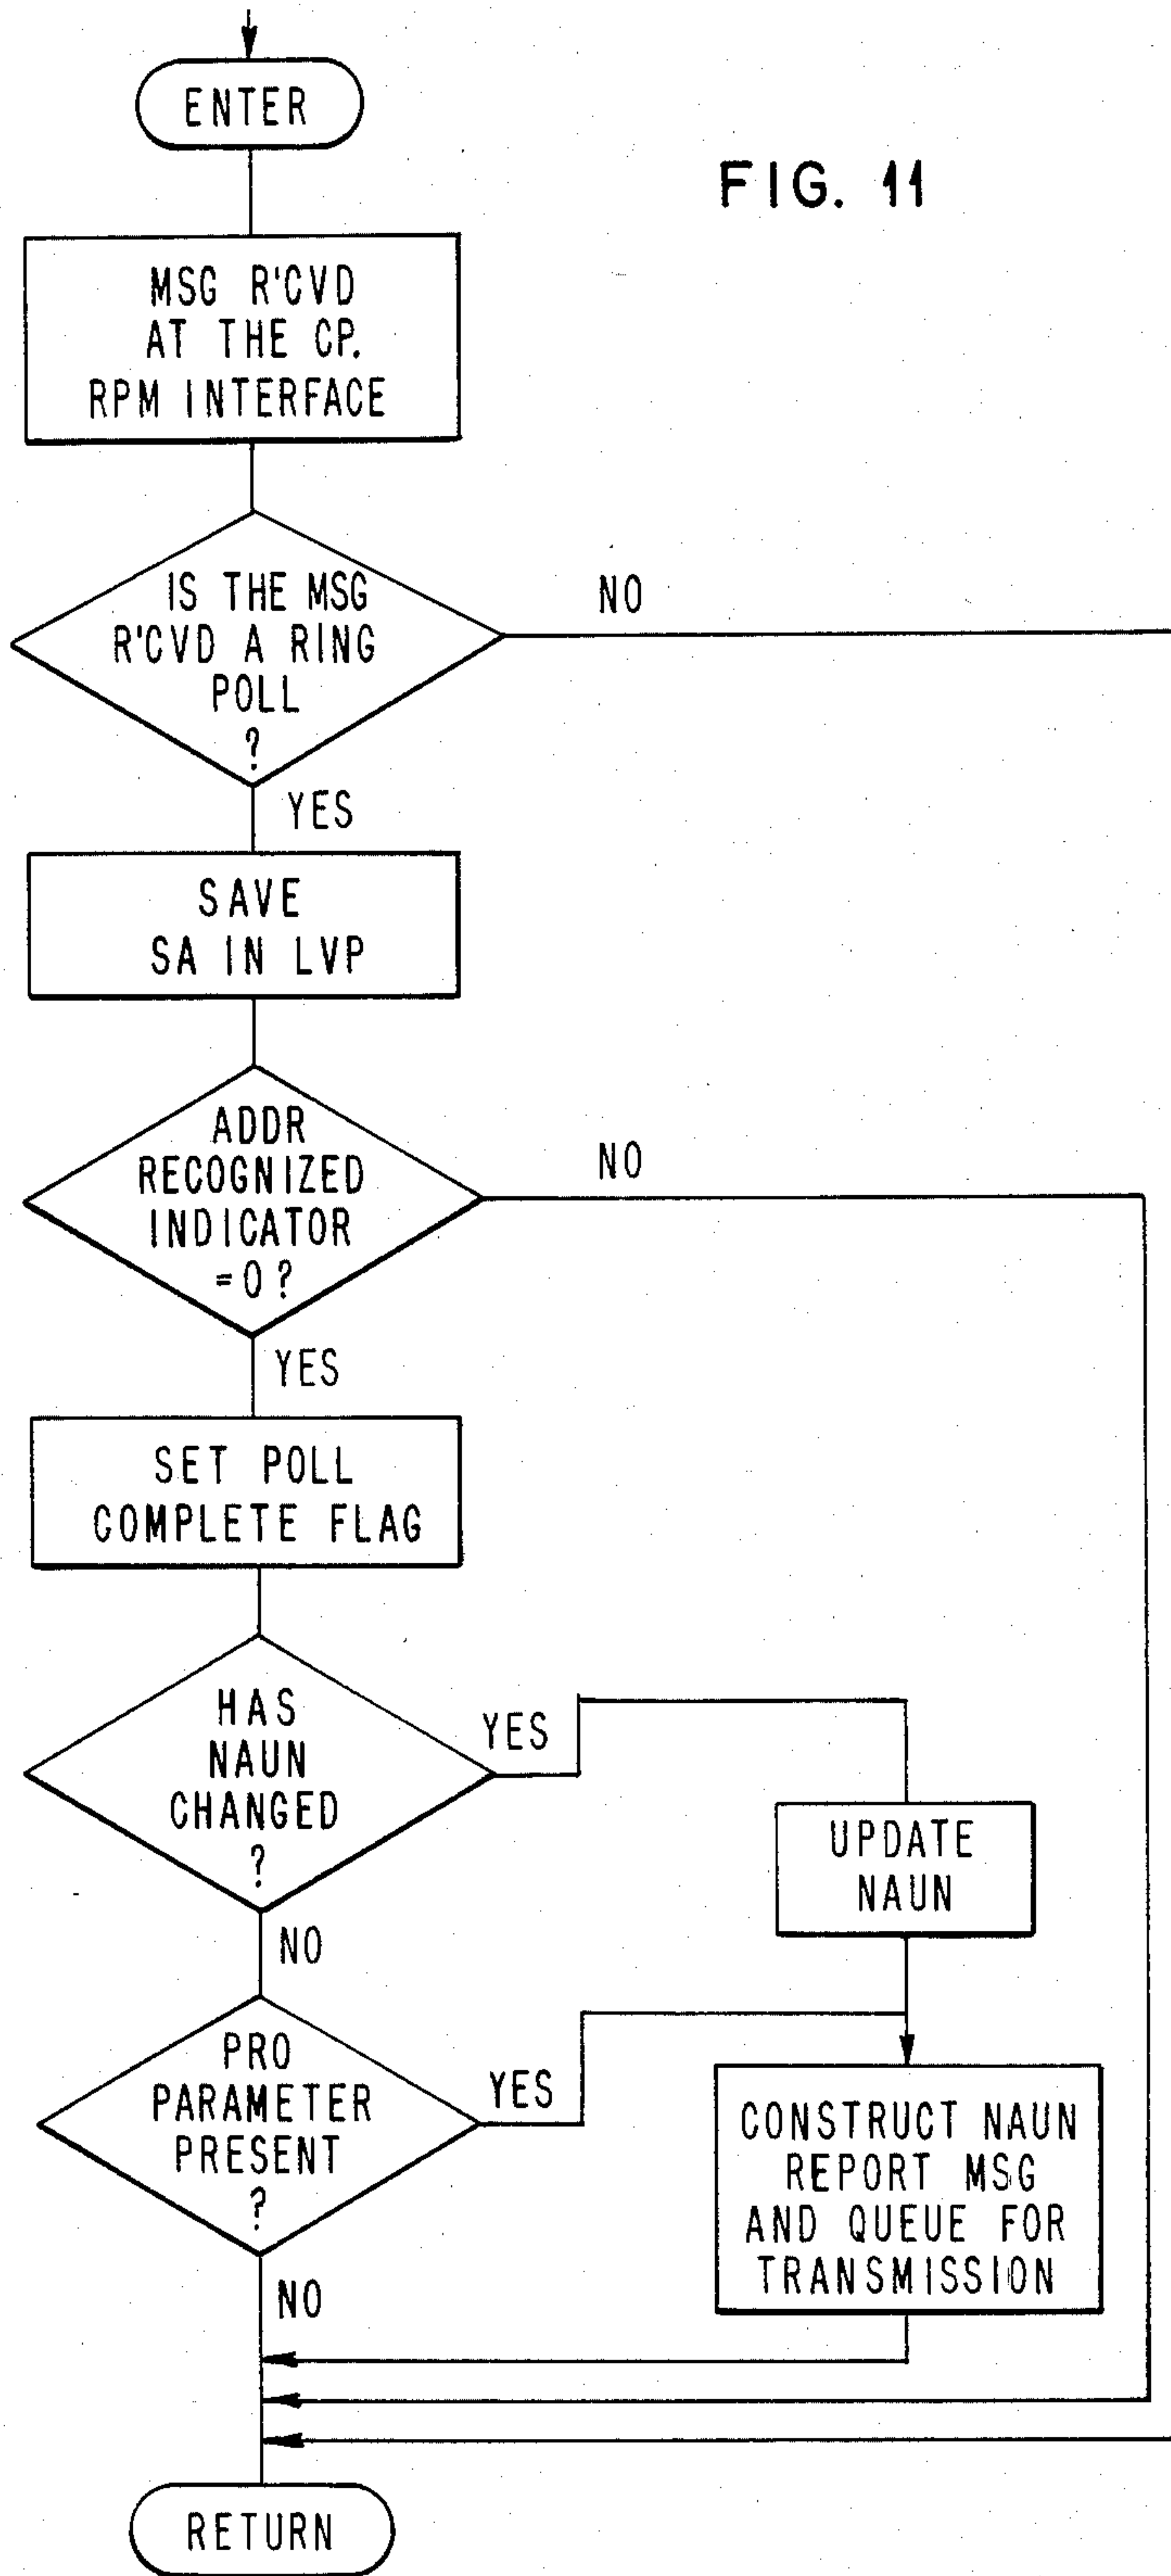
ENTER

FIG. 11

MSG R'CVD AT THE CP. RPM INTERFACE

IS THE MSG R'CVD A RING POLL ?

NO

YES

SAVE SA IN LVP

ADDR RECOGNIZED INDICATOR =0 ?

NO

YES

SET POLL COMPLETE FLAG

HAS NAUN CHANGED ?

YES

UPDATE NAUN

NO

PRO PARAMETER PRESENT ?

YES

CONSTRUCT NAUN REPORT MSG AND QUEUE FOR TRANSMISSION

NO

RETURN